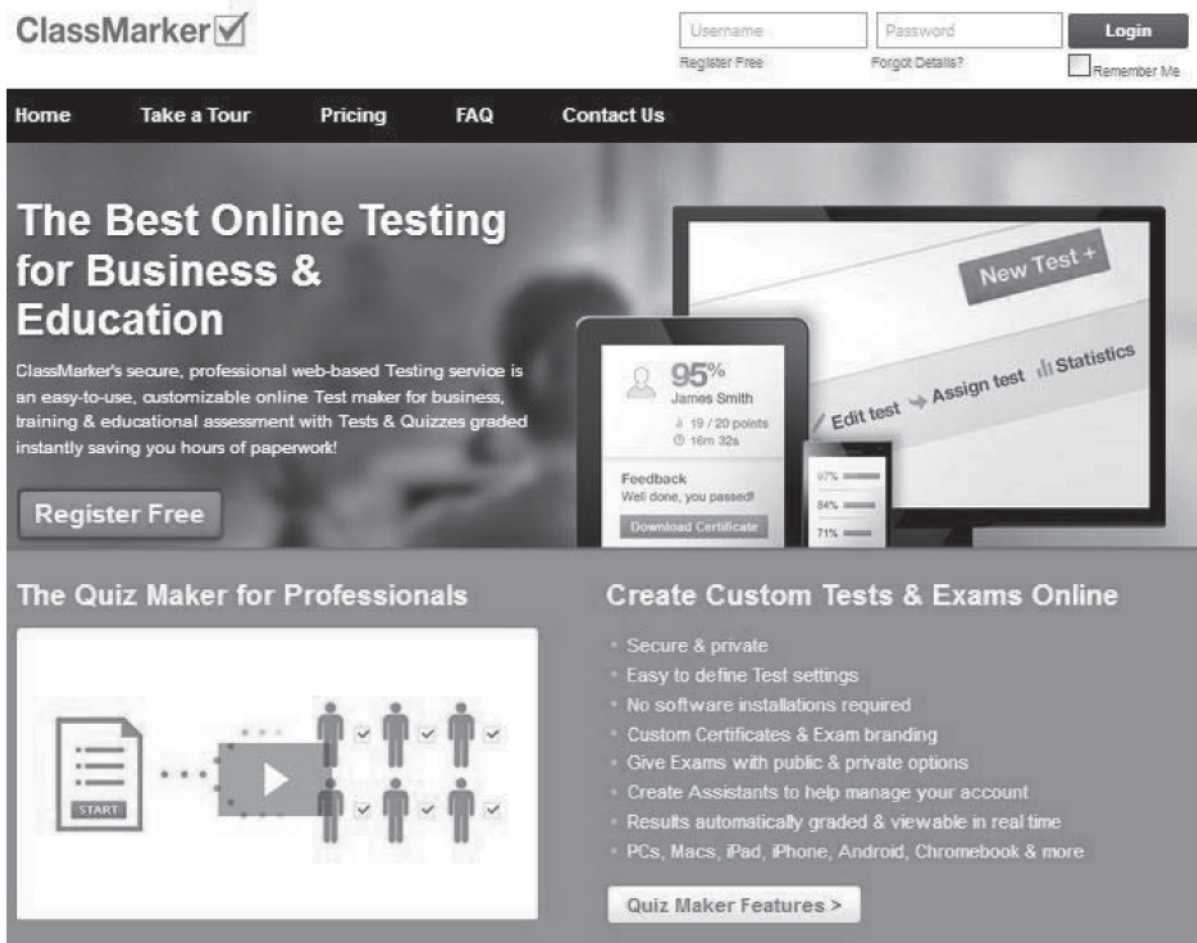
ClassMarker

Username
Password
Login
Register Free
Forgot Details?
Remember Me

Home
Take a Tour
Pricing
FAQ
Contact Us

The Best Online Testing for Business & Education

ClassMarker's secure, professional web-based Testing service is an easy-to-use, customizable online Test maker for business, training & educational assessment with Tests & Quizzes graded instantly saving you hours of paperwork!

Register Free

New Test +
Edit test
Assign test
Statistics

95%
James Smith
19 / 20 points
16m 32s
Feedback
Well done, you passed!
Download Certificate

97%
84%
71%

The Quiz Maker for Professionals

START

Create Custom Tests & Exams Online

- Secure & private
- Easy to define Test settings
- No software installations required
- Custom Certificates & Exam branding
- Give Exams with public & private options
- Create Assistants to help manage your account
- Results automatically graded & viewable in real time
- PCs, Macs, iPad, iPhone, Android, Chromebook & more

Quiz Maker Features >